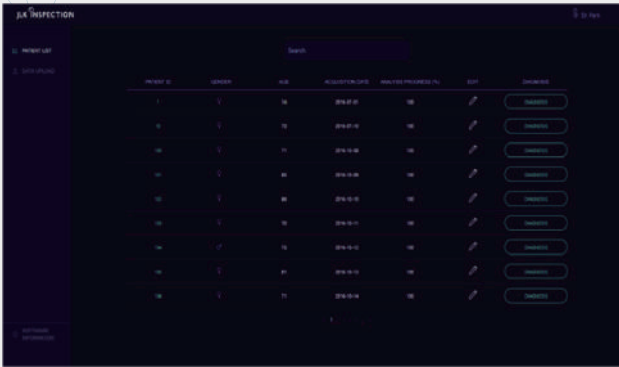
JLK INSPECTION

Dr. Kim

PATIENT LIST

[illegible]

Search

| PATIENT ID | GENDER | AGE | ACQUISITION DATE | ANALYSIS PROGRESS (%) | EDIT | DIAGNOSIS |
|---|---|---|---|---|---|---|
| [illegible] | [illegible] | 56 | 2016-07-21 | 100 | | DIAGNOSIS |
| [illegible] | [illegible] | 72 | 2016-07-15 | 100 | | DIAGNOSIS |
| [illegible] | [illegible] | 77 | 2016-10-08 | 100 | | DIAGNOSIS |
| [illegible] | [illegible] | 65 | 2016-10-09 | 100 | | DIAGNOSIS |
| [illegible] | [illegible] | 86 | 2016-10-10 | 100 | | DIAGNOSIS |
| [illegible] | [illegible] | 75 | 2016-10-11 | 100 | | DIAGNOSIS |
| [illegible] | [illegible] | 75 | 2016-10-12 | 100 | | DIAGNOSIS |
| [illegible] | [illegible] | 81 | 2016-10-13 | 100 | | DIAGNOSIS |
| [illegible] | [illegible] | 77 | 2016-10-14 | 100 | | DIAGNOSIS |

1

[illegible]